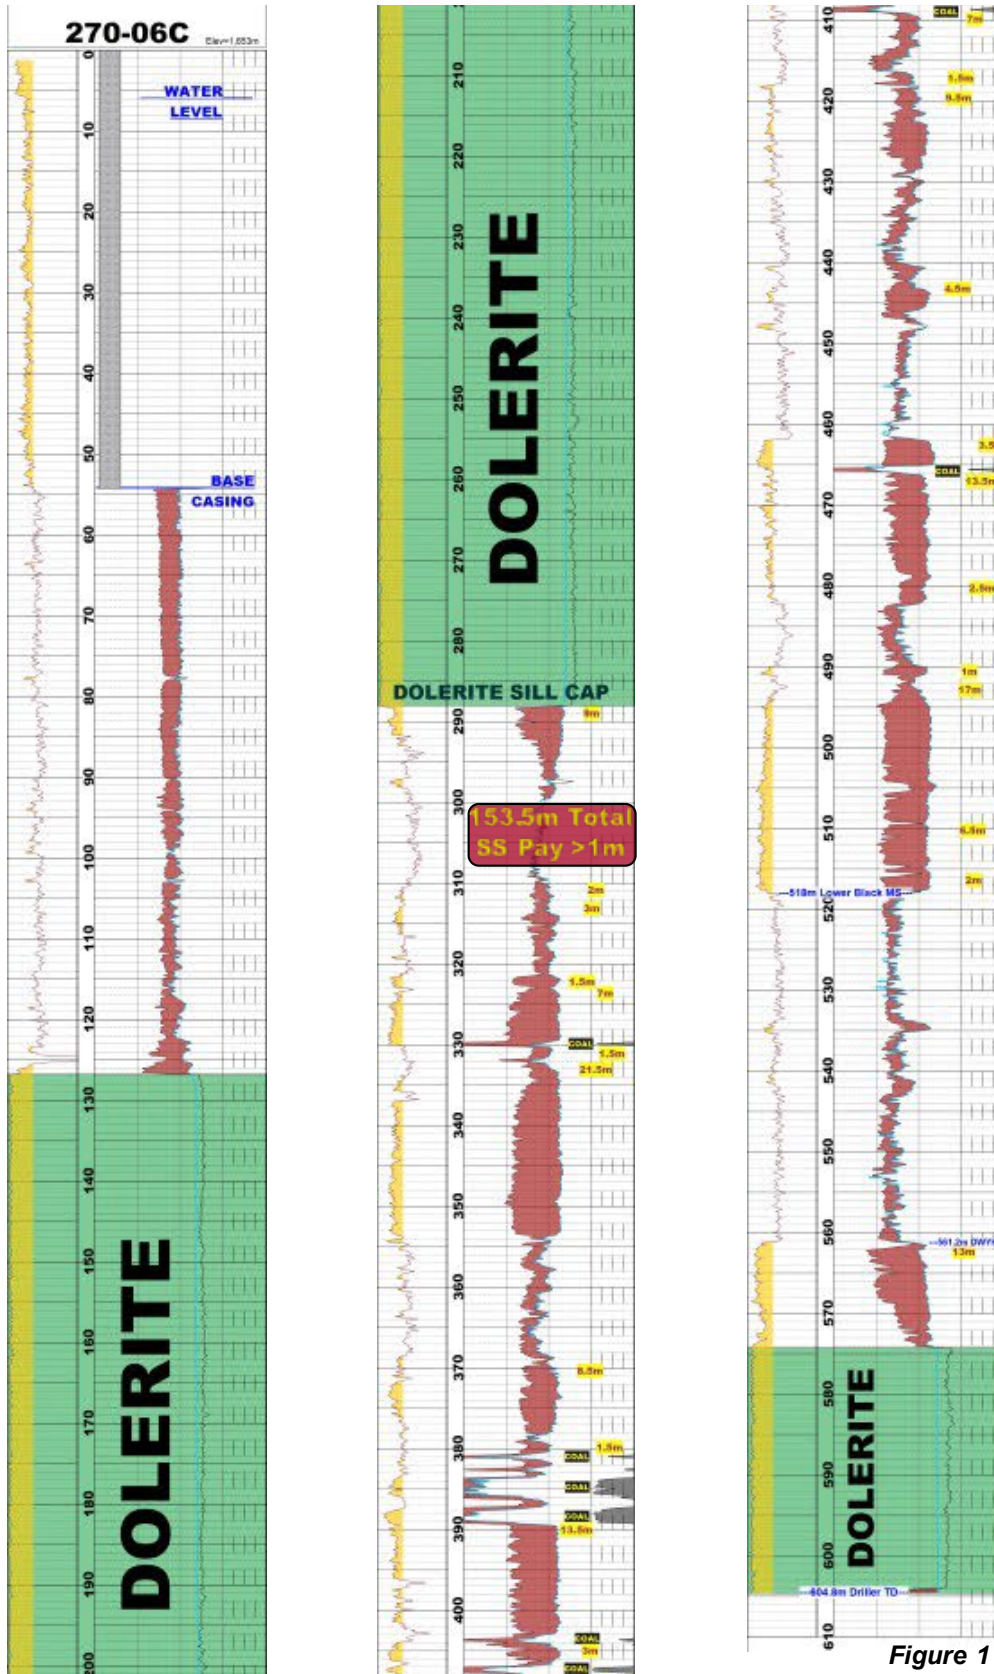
270-06C Elev=1,653m

0
10
20
30
40
50
60
70
80
90
100
110
120
130
140
150
160
170
180
190
200

WATER LEVEL

BASE CASING

DOLERITE

210
220
230
240
250
260
270
280
290
300
310
320
330
340
350
360
370
380
390
400

DOLERITE

DOLERITE SILL CAP

9m

153.5m Total SS Pay >1m

2m
3m
1.5m
7m
COAL
1.5m
21.5m
6.5m
1.5m
COAL
COAL
COAL
13.5m
COAL
3m
COAL

410
420
430
440
450
460
470
480
490
500
510
520
530
540
550
560
570
580
590
600
610

COAL
7m
1.5m
9.5m
4.5m
3.5
COAL
13.5m
2.5m
1m
17m
6.5m
2m
518m Lower Black MS
561.2m DWY
13m

DOLERITE

604.8m Driller TD

Figure 1